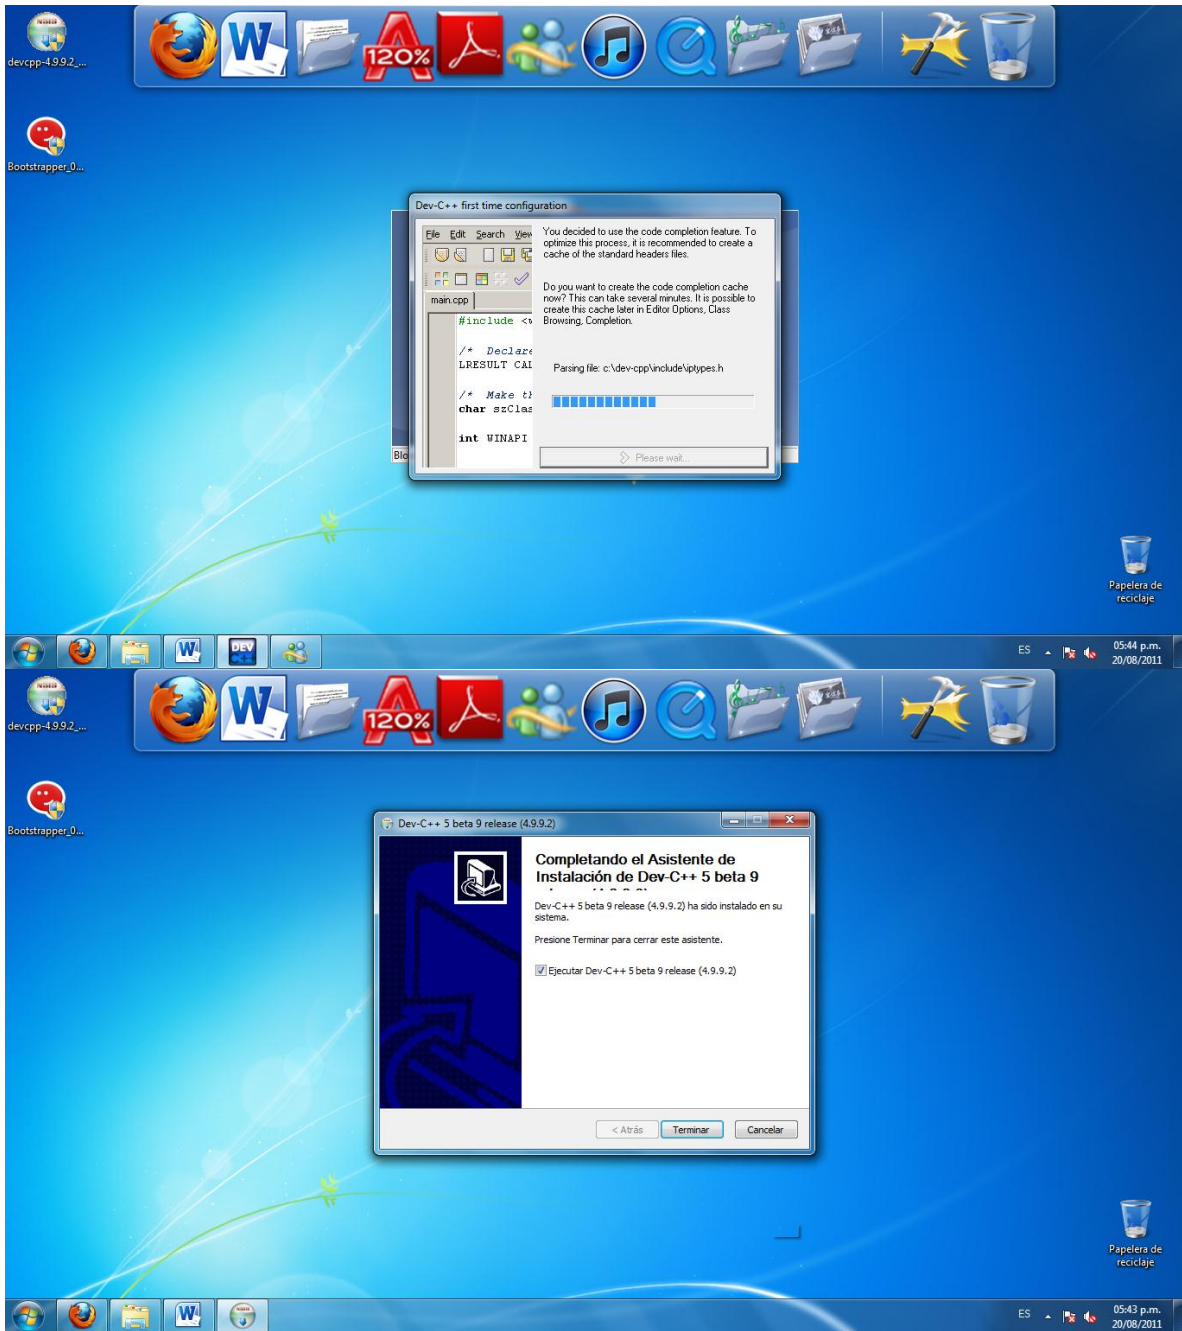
devcpp-4.9.9.2_...

Bootstrapper_0...

120%

Dev-C++ first time configuration

File Edit Search View

main.cpp

#include <

/* Declare
LRESULT CAL

/* Make th
char szClas

int WINAPI

Blo

You decided to use the code completion feature. To optimize this process, it is recommended to create a cache of the standard headers files.

Do you want to create the code completion cache now? This can take several minutes. It is possible to create this cache later in Editor Options, Class Browsing, Completion.

Parsing file: c:\dev-cpp\include\iptypes.h

Please wait...

Papelera de reciclaje

ES

05:44 p.m.
20/08/2011

devcpp-4.9.9.2_...

Bootstrapper_0...

120%

Dev-C++ 5 beta 9 release (4.9.9.2)

Completando el Asistente de Instalación de Dev-C++ 5 beta 9 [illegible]

Dev-C++ 5 beta 9 release (4.9.9.2) ha sido instalado en su sistema.

Presione Terminar para cerrar este asistente.

Ejecutar Dev-C++ 5 beta 9 release (4.9.9.2)

< Atrás | Terminar | Cancelar

Papelera de reciclaje

ES

05:43 p.m.
20/08/2011